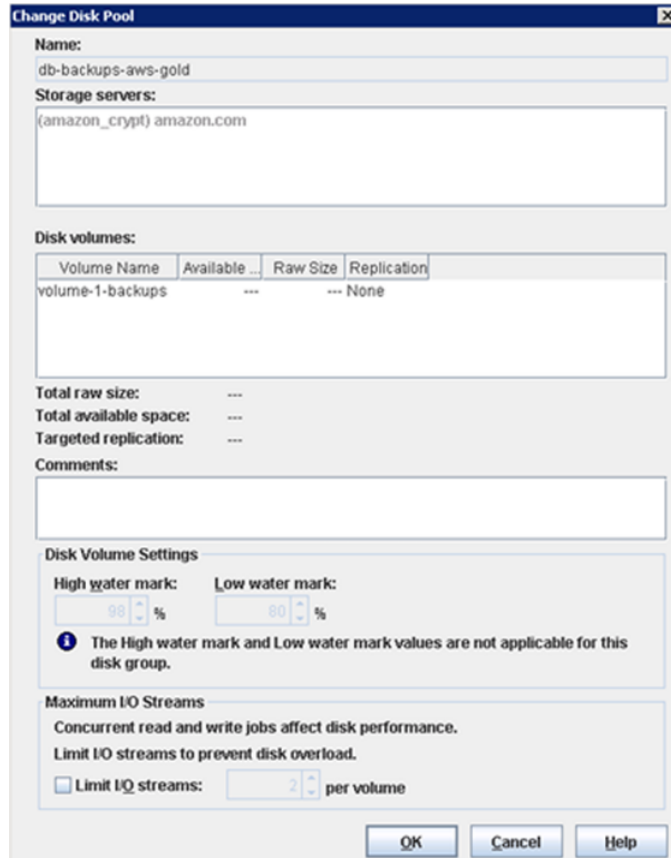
Change Disk Pool

Name:
db-backups-aws-gold

Storage servers:
(amazon_crypt) amazon.com

Disk volumes:

| Volume Name | Available ... | Raw Size | Replication |
|---|---|---|---|
| volume-1-backups | --- | --- | None |

Total raw size: ---
Total available space: ---
Targeted replication: ---

Comments:

Disk Volume Settings
High water mark: 98 %
Low water mark: 80 %
The High water mark and Low water mark values are not applicable for this disk group.

Maximum I/O Streams
Concurrent read and write jobs affect disk performance.
Limit I/O streams to prevent disk overload.
Limit I/O streams: 2 per volume

OK
Cancel
Help